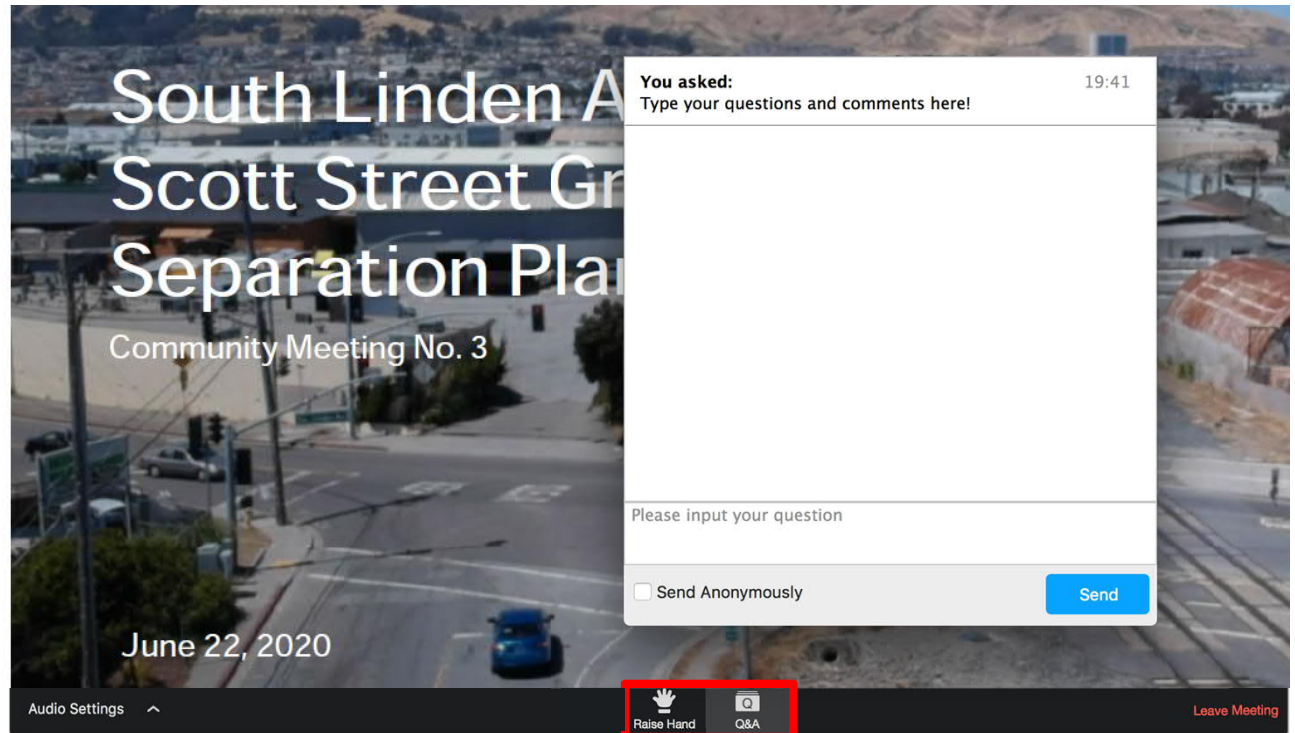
South Linden A
Scott Street Gr
Separation Plan

Community Meeting No. 3

June 22, 2020

You asked:
Type your questions and comments here!

19:41

Please input your question

Send Anonymously

Send

Audio Settings

Raise Hand

Q

Q&A

Leave Meeting